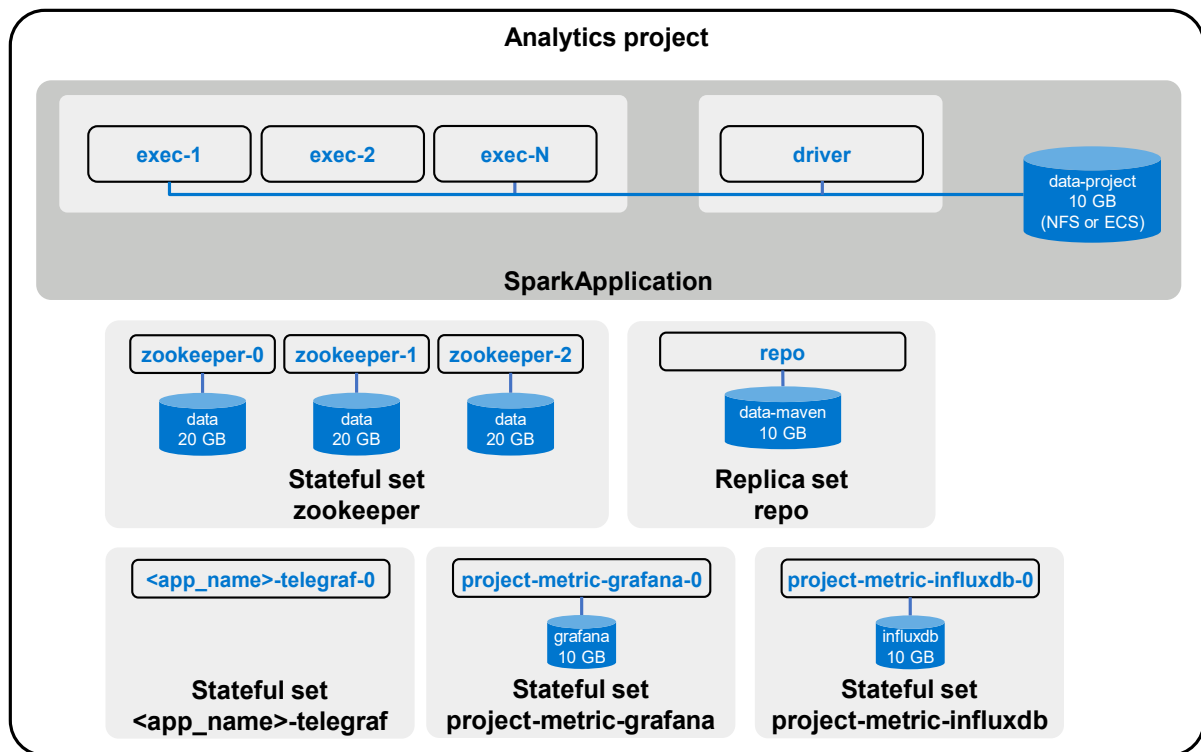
Analytics project

exec-1
exec-2
exec-N
driver
data-project
10 GB
(NFS or ECS)

SparkApplication

zookeeper-0
zookeeper-1
zookeeper-2
data
20 GB
data
20 GB
data
20 GB

Stateful set
zookeeper

repo
data-maven
10 GB

Replica set
repo

<app_name>-telegraf-0

Stateful set
<app_name>-telegraf

project-metric-grafana-0
grafana
10 GB

Stateful set
project-metric-grafana

project-metric-influxdb-0
influxdb
10 GB

Stateful set
project-metric-influxdb